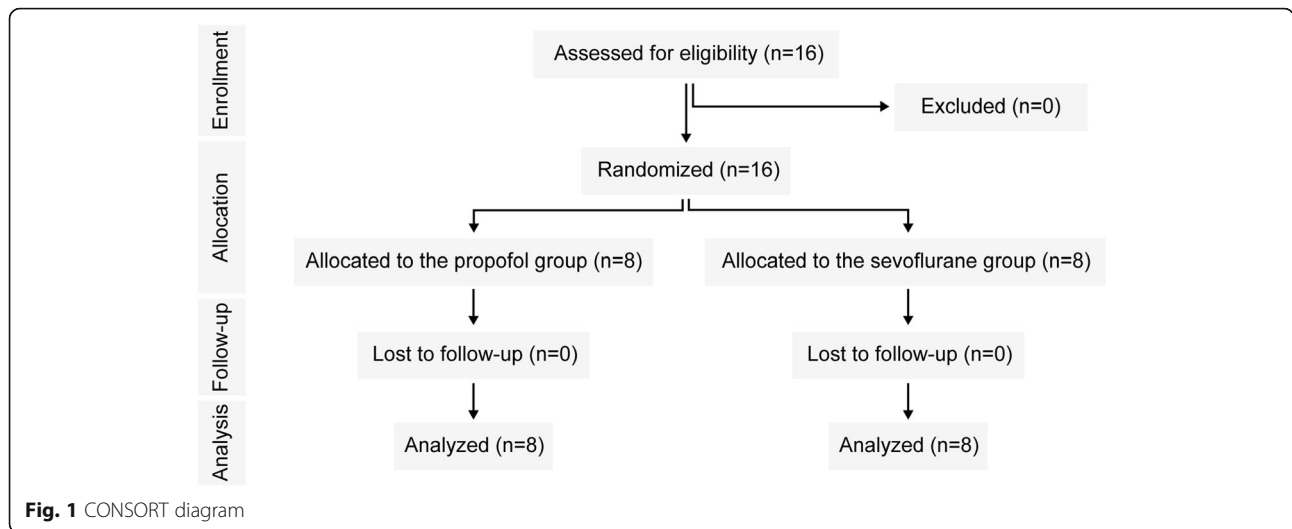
Enrollment

Assessed for eligibility (n=16)

Excluded (n=0)

Allocation

Randomized (n=16)

Allocated to the propofol group (n=8)

Allocated to the sevoflurane group (n=8)

Follow-up

Lost to follow-up (n=0)

Lost to follow-up (n=0)

Analysis

Analyzed (n=8)

Analyzed (n=8)

Fig. 1 CONSORT diagram